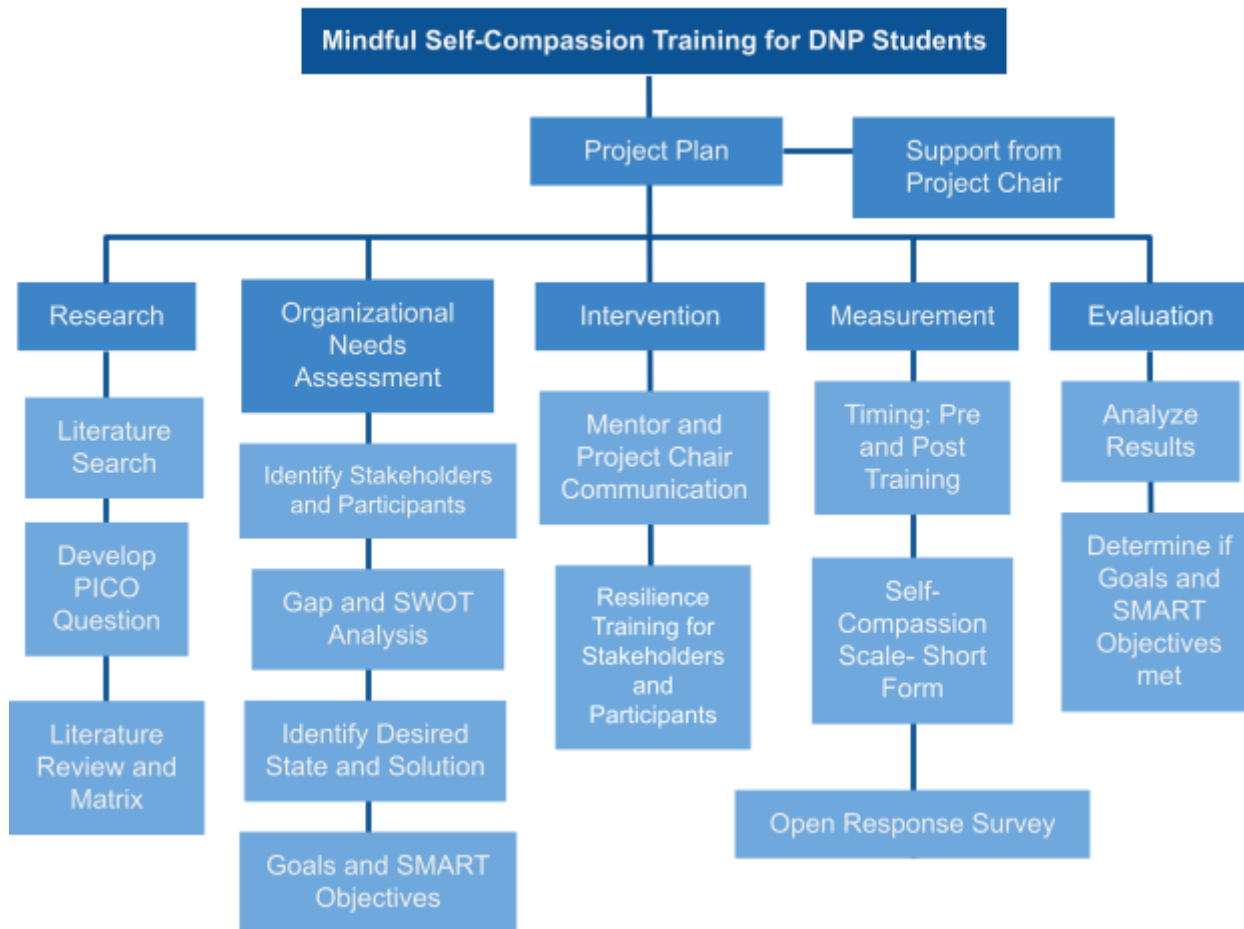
Mindful Self-Compassion Training for DNP Students

Project Plan

Support from Project Chair

Research

Literature Search

Develop PICO Question

Literature Review and Matrix

Organizational Needs Assessment

Identify Stakeholders and Participants

Gap and SWOT Analysis

Identify Desired State and Solution

Goals and SMART Objectives

Intervention

Mentor and Project Chair Communication

Resilience Training for Stakeholders and Participants

Measurement

Timing: Pre and Post Training

Self-Compassion Scale- Short Form

Open Response Survey

Evaluation

Analyze Results

Determine if Goals and SMART Objectives met